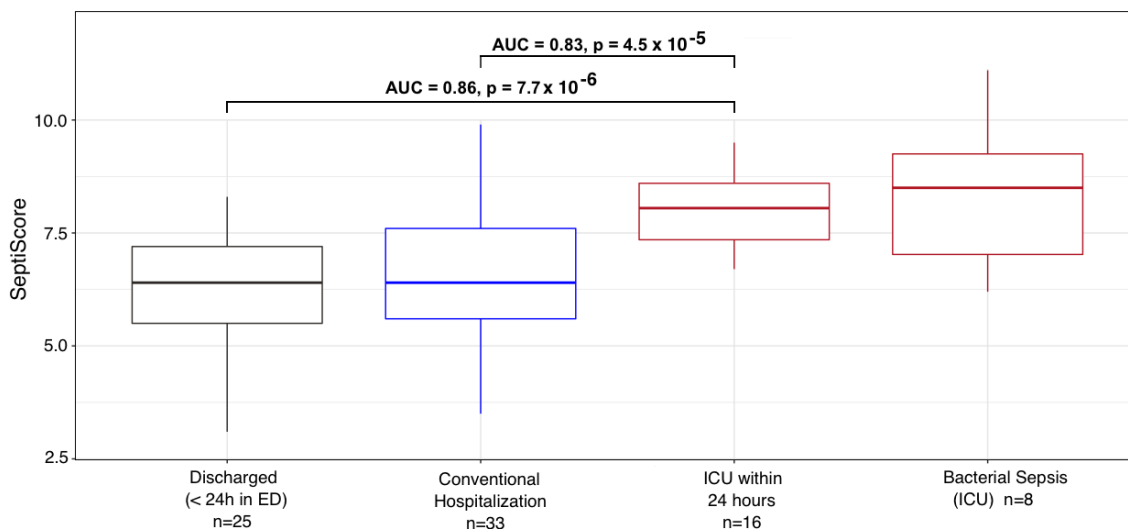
AUC = 0.83, p = $4.5 \times 10^{-5}$

AUC = 0.86, p = $7.7 \times 10^{-6}$

SeptiScore

10.0

7.5

5.0

2.5

Discharged (< 24h in ED) n=25

Conventional Hospitalization n=33

ICU within 24 hours n=16

Bacterial Sepsis (ICU) n=8